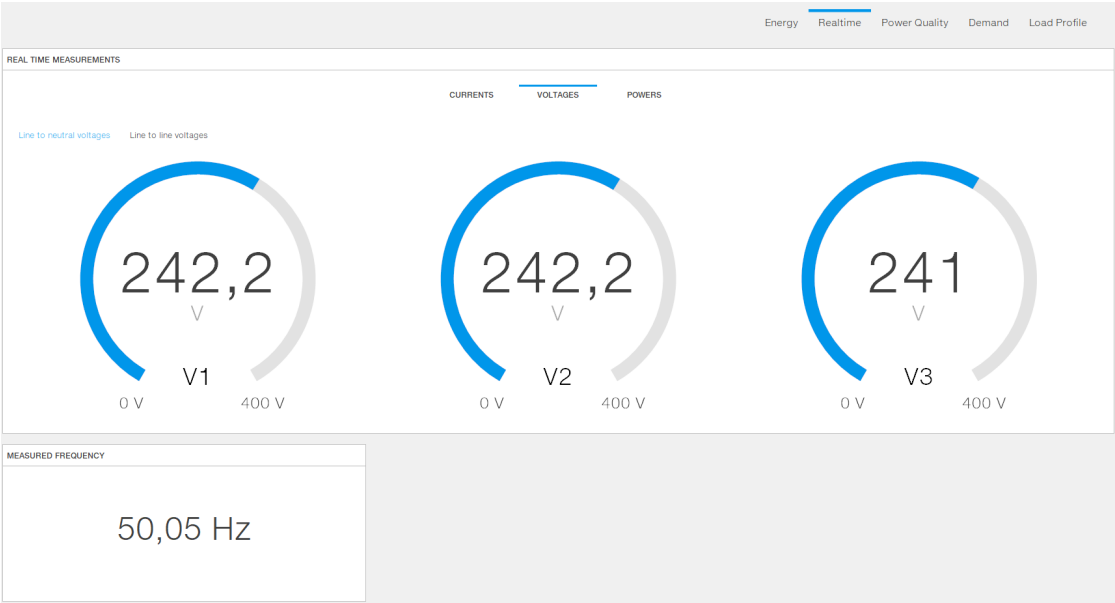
Energy Realtime Power Quality Demand Load Profile

REAL TIME MEASUREMENTS

CURRENTS VOLTAGES POWERS

Line to neutral voltages Line to line voltages

242,2
V
V1
0 V 400 V

242,2
V
V2
0 V 400 V

241
V
V3
0 V 400 V

MEASURED FREQUENCY

50,05 Hz